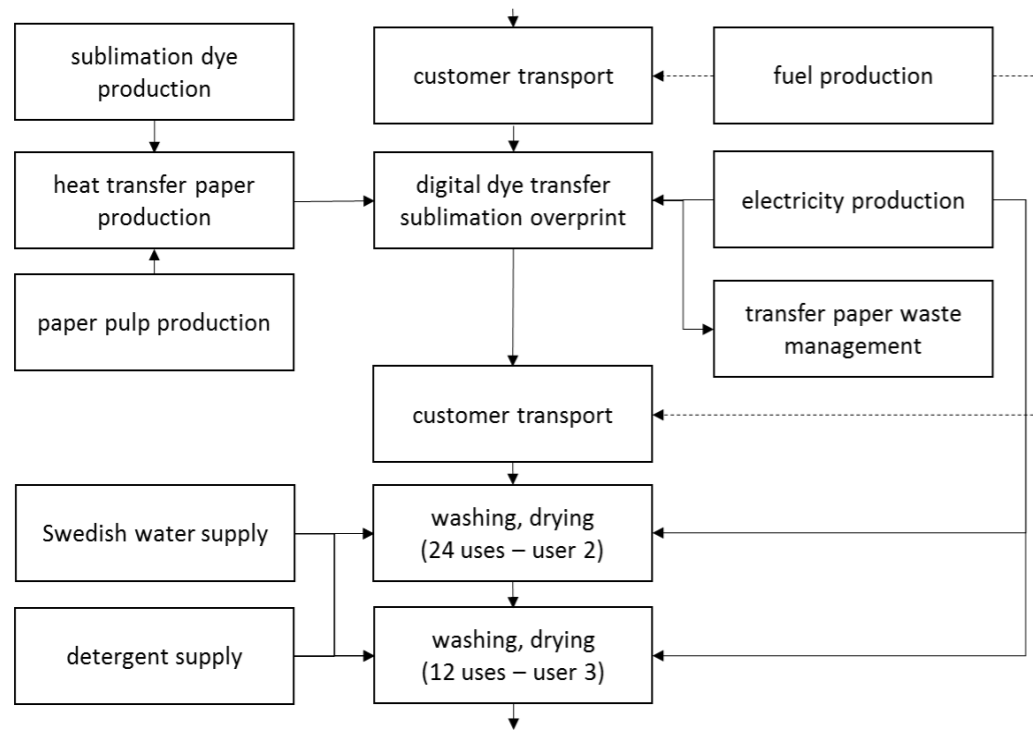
sublimation dye production

customer transport

fuel production

heat transfer paper production

digital dye transfer sublimation overprint

electricity production

paper pulp production

transfer paper waste management

customer transport

Swedish water supply

washing, drying (24 uses – user 2)

detergent supply

washing, drying (12 uses – user 3)